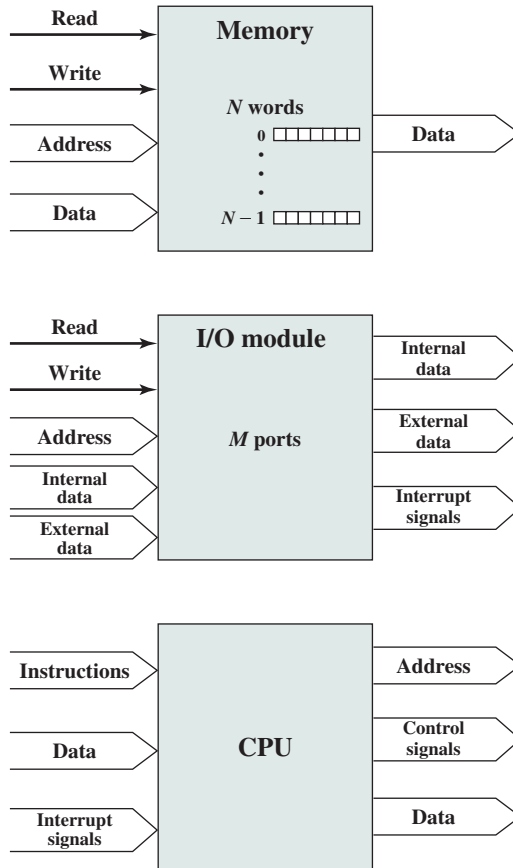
Read

Write

Address

Data

Memory

$N$ words

0

$N-1$

Data

Read

Write

Address

Internal data

External data

I/O module

$M$ ports

Internal data

External data

Interrupt signals

Instructions

Data

Interrupt signals

CPU

Address

Control signals

Data